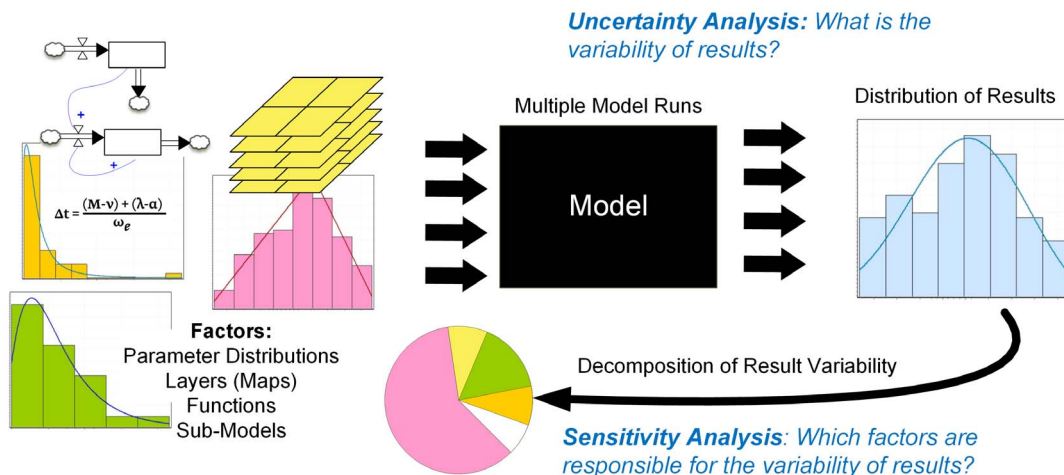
**Uncertainty Analysis:** What is the variability of results?

+

+

$\Delta t = \frac{(M-\nu)+(\lambda-\alpha)}{\omega_e}$

Multiple Model Runs

Model

Distribution of Results

**Factors:**
Parameter Distributions
Layers (Maps)
Functions
Sub-Models

Decomposition of Result Variability

**Sensitivity Analysis**: Which factors are responsible for the variability of results?